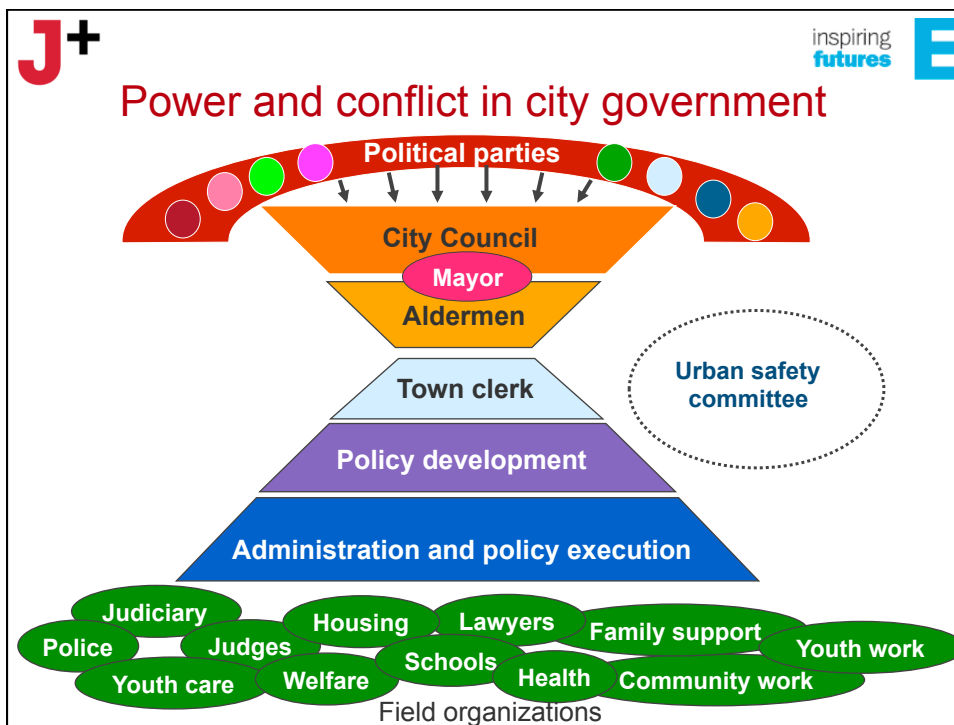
J+

inspiring futures

Power and conflict in city government

Political parties

City Council

Mayor

Aldermen

Town clerk

Urban safety committee

Policy development

Administration and policy execution

Judiciary

Police

Judges

Housing

Lawyers

Family support

Youth work

Schools

Youth care

Welfare

Health

Community work

Field organizations